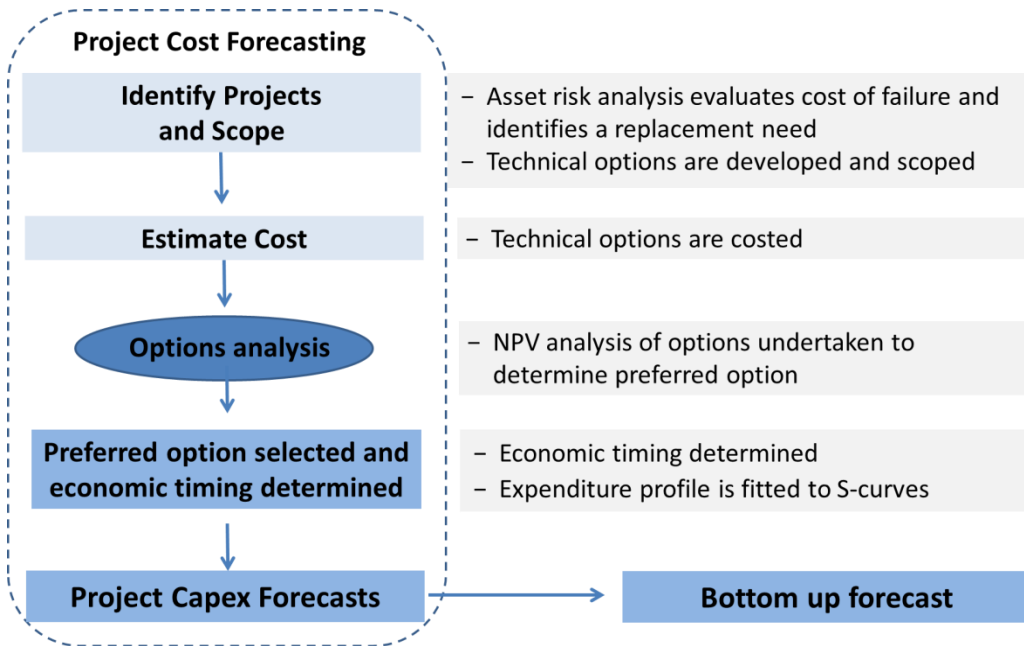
Project Cost Forecasting

Identify Projects and Scope

- Asset risk analysis evaluates cost of failure and identifies a replacement need
- Technical options are developed and scoped

Estimate Cost

- Technical options are costed

Options analysis

- NPV analysis of options undertaken to determine preferred option

Preferred option selected and economic timing determined

- Economic timing determined
- Expenditure profile is fitted to S-curves

Project Capex Forecasts

Bottom up forecast